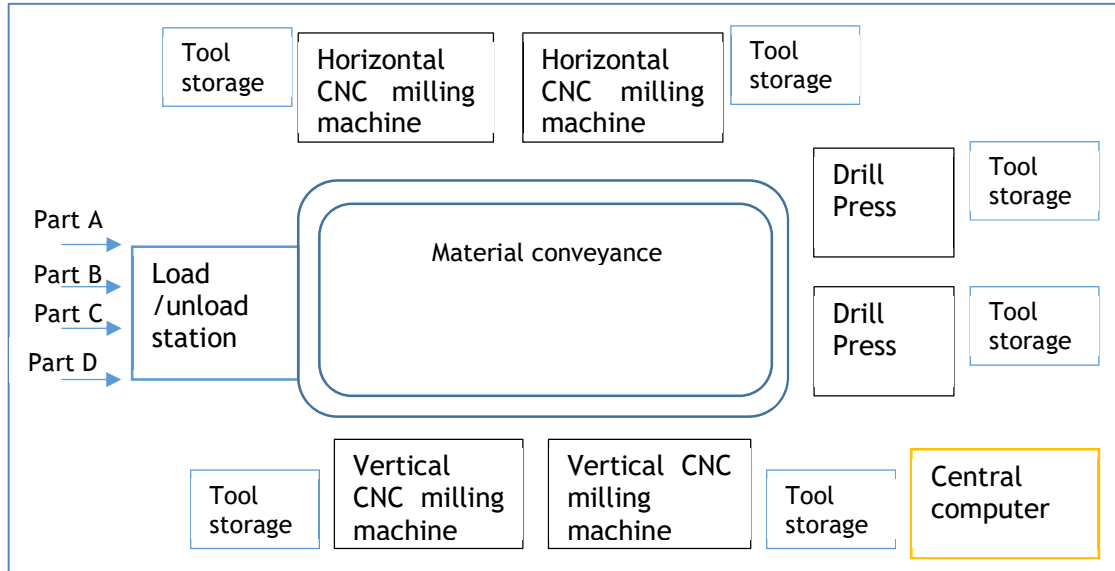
Tool storage

Horizontal CNC milling machine

Horizontal CNC milling machine

Tool storage

Drill Press

Tool storage

Part A

Part B

Part C

Part D

Load /unload station

Material conveyance

Drill Press

Tool storage

Tool storage

Vertical CNC milling machine

Vertical CNC milling machine

Tool storage

Central computer